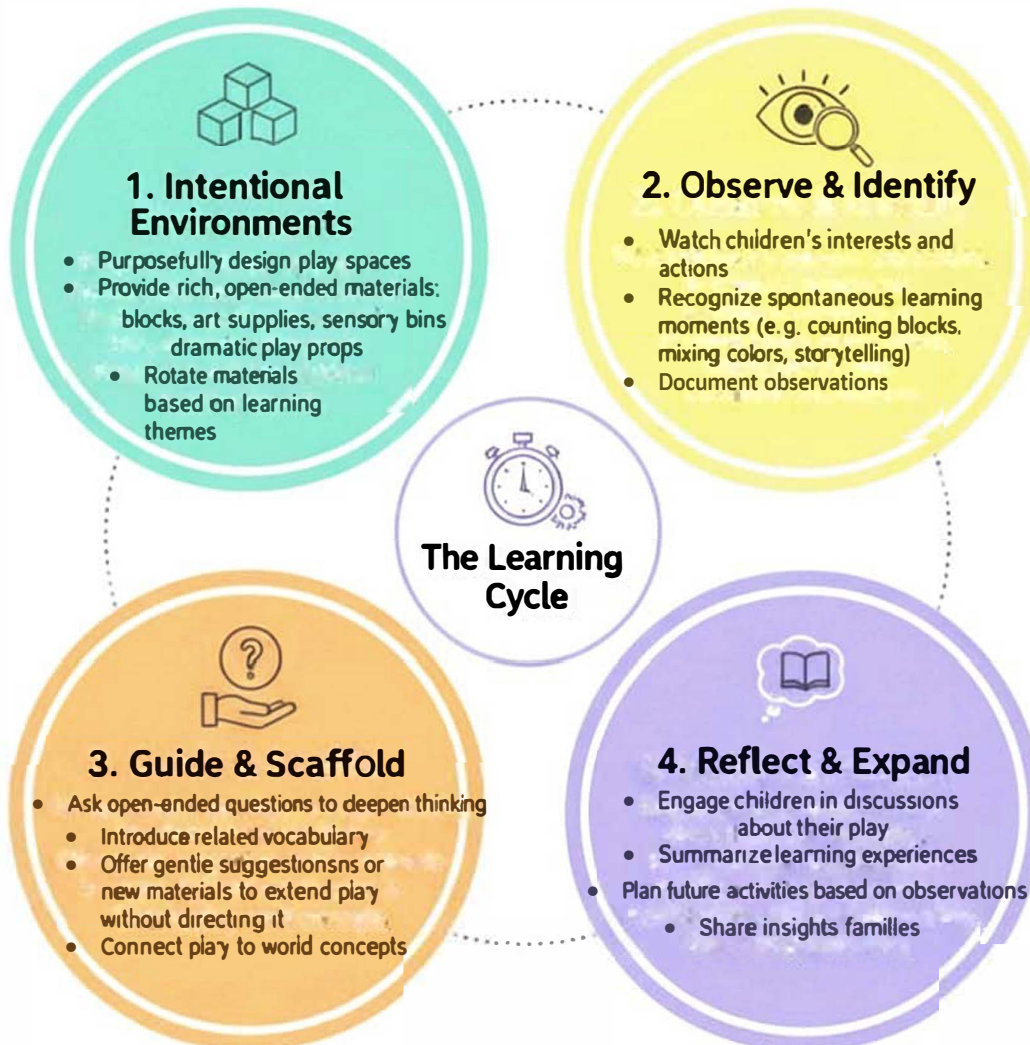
1. Intentional Environments

- Purposefully design play spaces
- Provide rich, open-ended materials: blocks, art supplies, sensory bins dramatic play props
- Rotate materials based on learning themes

2. Observe & Identify

- Watch children's interests and actions
- Recognize spontaneous learning moments (e.g. counting blocks, mixing colors, storytelling)
- Document observations

The Learning Cycle

3. Guide & Scaffold

- Ask open-ended questions to deepen thinking
- Introduce related vocabulary
- Offer gentle suggestionsns or new materials to extend play without directing it
- Connect play to world concepts

4. Reflect & Expand

- Engage children in discussions about their play
- Summarize learning experiences
- Plan future activities based on observations
- Share insights familles